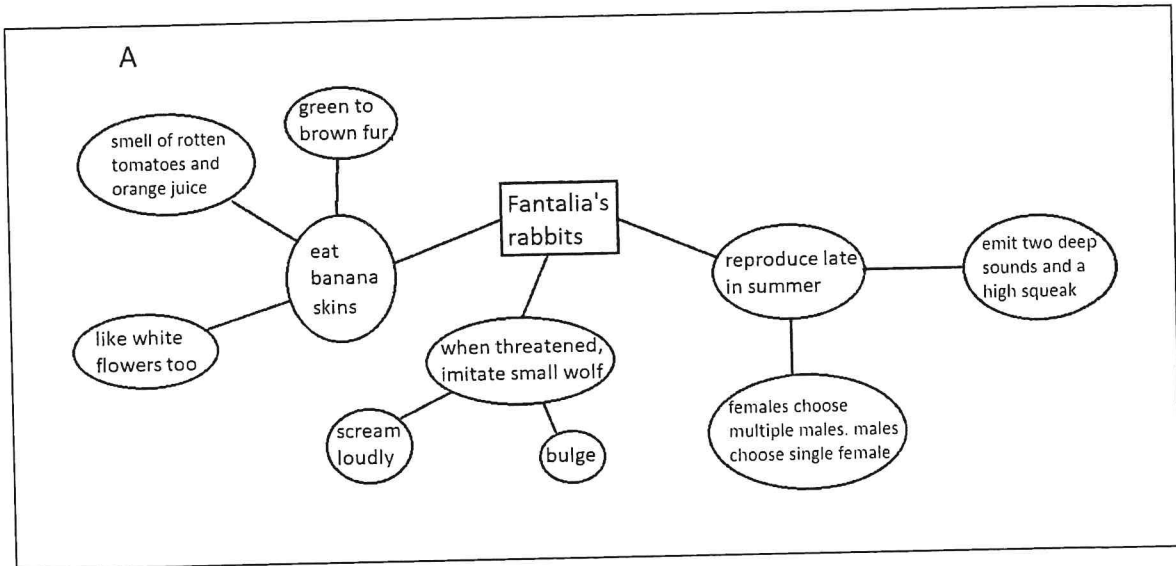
A

green to brown fur

smell of rotten tomatoes and orange juice

Fantalia's rabbits

eat banana skins

reproduce late in summer

emit two deep sounds and a high squeak

like white flowers too

when threatened, imitate small wolf

scream loudly

bulge

females choose multiple males. males choose single female